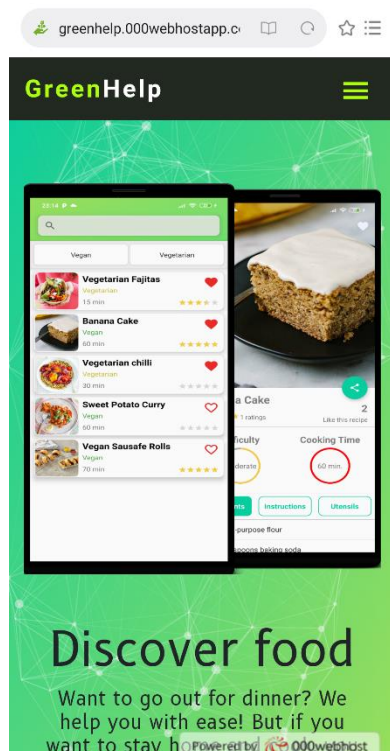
greenhelp.000webhostapp.c

GreenHelp

23:14

Vegan

Vegetarian

Vegetarian Fajitas
Vegetarian
15 min

Banana Cake
Vegan
60 min

Vegetarian chilli
Vegetarian
30 min

Sweet Potato Curry
Vegan
60 min

Vegan Sausafe Rolls
Vegan
70 min

a Cake
1 ratings
2
Like this recipe

ficulty
derate

Cooking Time
60 min.

nts
Instructions
Utensils

-purpose flour
poons baking soda

Discover food

Want to go out for dinner? We help you with ease! But if you want to stay ho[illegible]

Powered by 000webhost